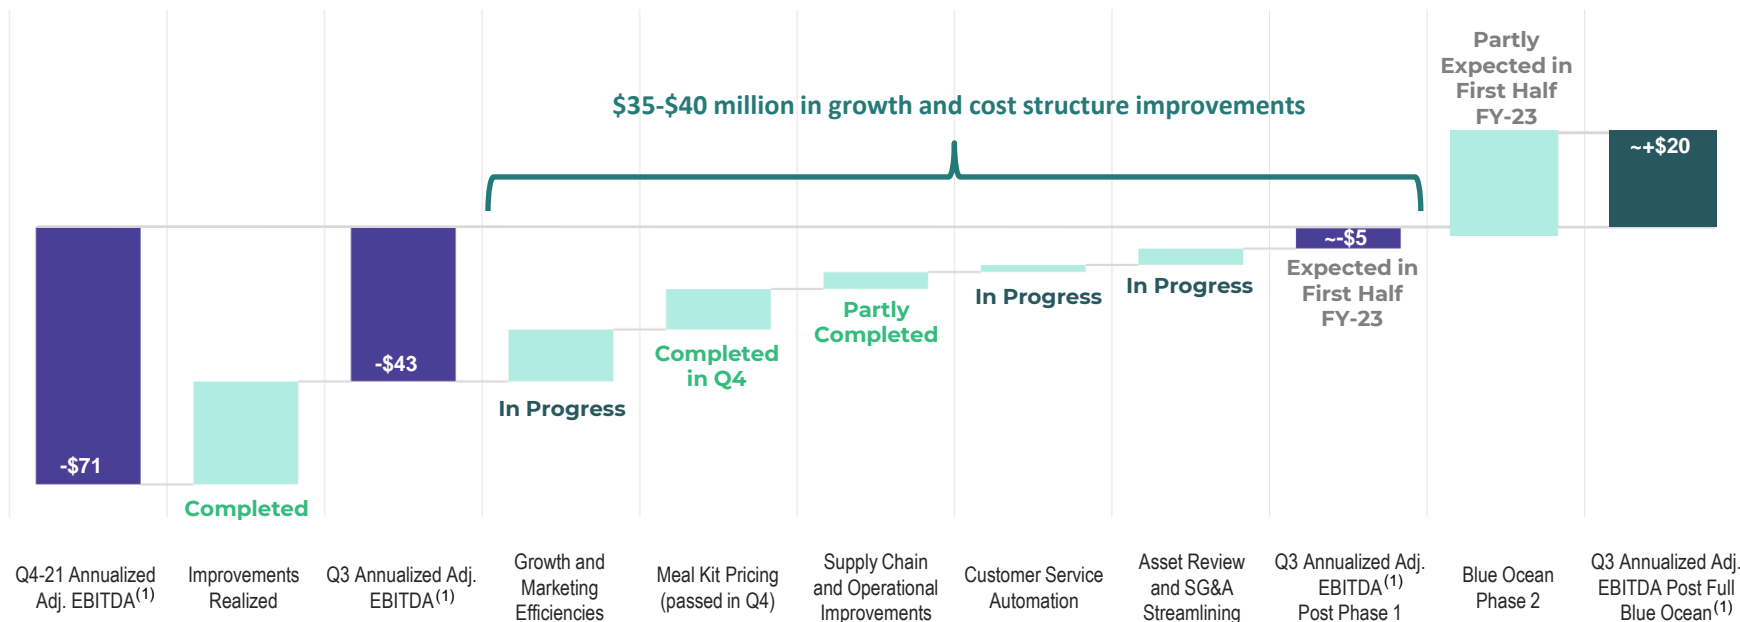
$35-$40 million in growth and cost structure improvements

Partly Expected in First Half FY-23

~+$20

-$71

Completed

-$43

In Progress

Completed in Q4

Partly Completed

In Progress

In Progress

~-$5

Expected in First Half FY-23

Q4-21 Annualized Adj. EBITDA$^{(1)}$

Improvements Realized

Q3 Annualized Adj. EBITDA$^{(1)}$

Growth and Marketing Efficiencies

Meal Kit Pricing (passed in Q4)

Supply Chain and Operational Improvements

Customer Service Automation

Asset Review and SG&A Streamlining

Q3 Annualized Adj. EBITDA$^{(1)}$ Post Phase 1

Blue Ocean Phase 2

Q3 Annualized Adj. EBITDA Post Full Blue Ocean$^{(1)}$